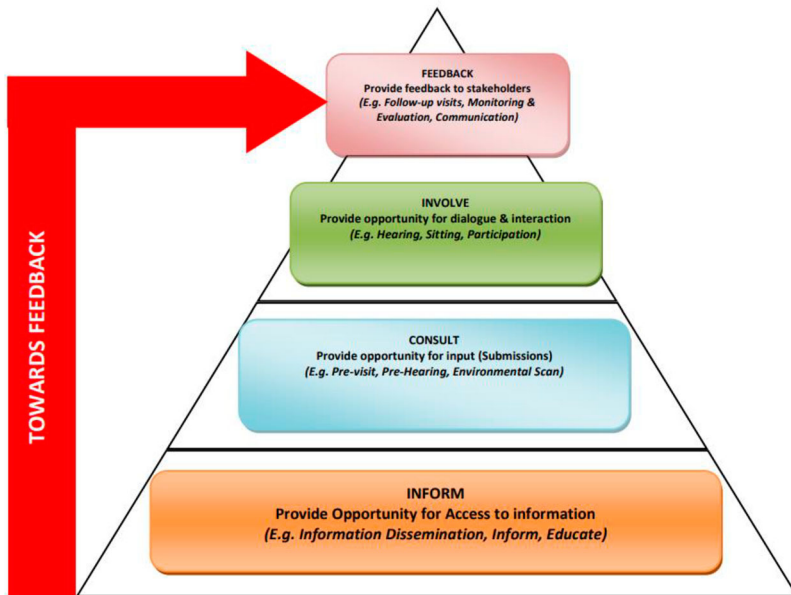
TOWARDS FEEDBACK

FEEDBACK
Provide feedback to stakeholders
*(E.g. Follow-up visits, Monitoring & Evaluation, Communication)*

INVOLVE
Provide opportunity for dialogue & interaction
*(E.g. Hearing, Sitting, Participation)*

CONSULT
Provide opportunity for input (Submissions)
*(E.g. Pre-visit, Pre-Hearing, Environmental Scan)*

INFORM
Provide Opportunity for Access to information
*(E.g. Information Dissemination, Inform, Educate)*